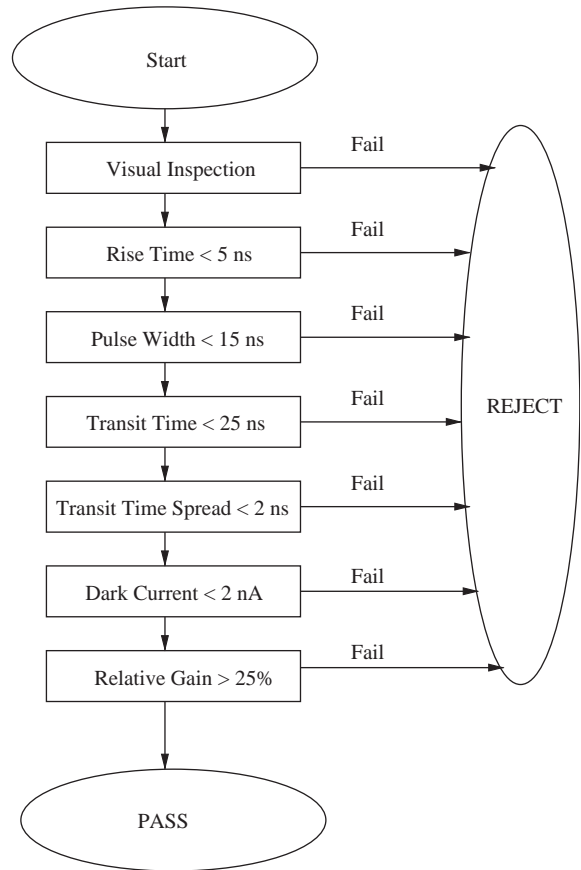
Start

Visual Inspection

Fail

Rise Time < 5 ns

Fail

Pulse Width < 15 ns

Fail

Transit Time < 25 ns

Fail

REJECT

Transit Time Spread < 2 ns

Fail

Dark Current < 2 nA

Fail

Relative Gain > 25%

Fail

PASS